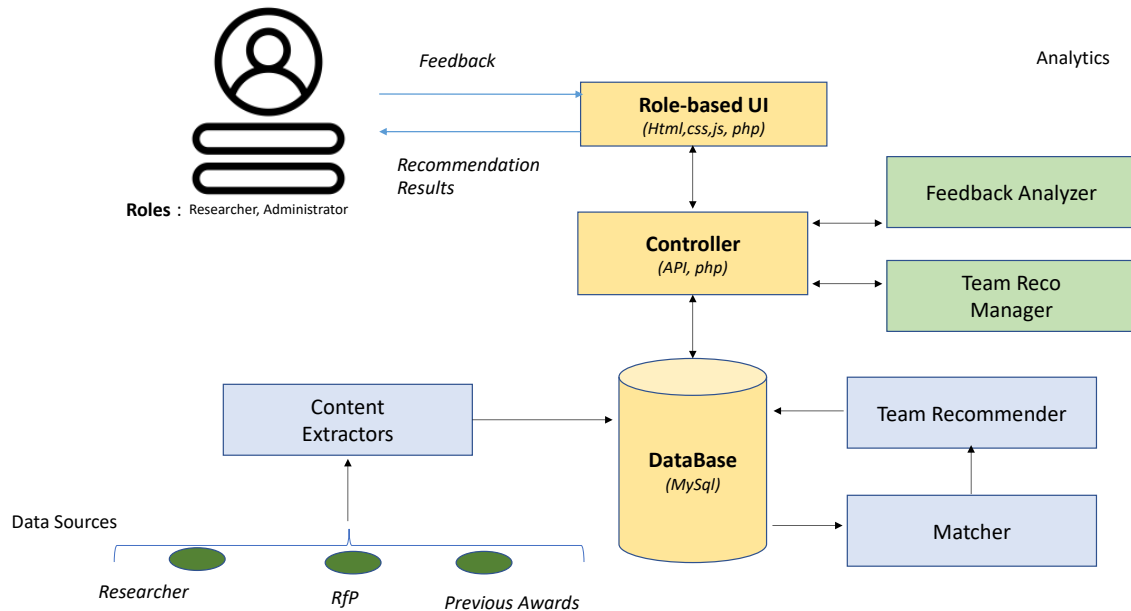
Feedback

Analytics

Role-based UI
(Html,css,js, php)

Recommendation Results

Roles : Researcher, Administrator

Feedback Analyzer

Controller
(API, php)

Team Reco Manager

Content Extractors

DataBase
(MySql)

Team Recommender

Data Sources

Matcher

Researcher

RfP

Previous Awards